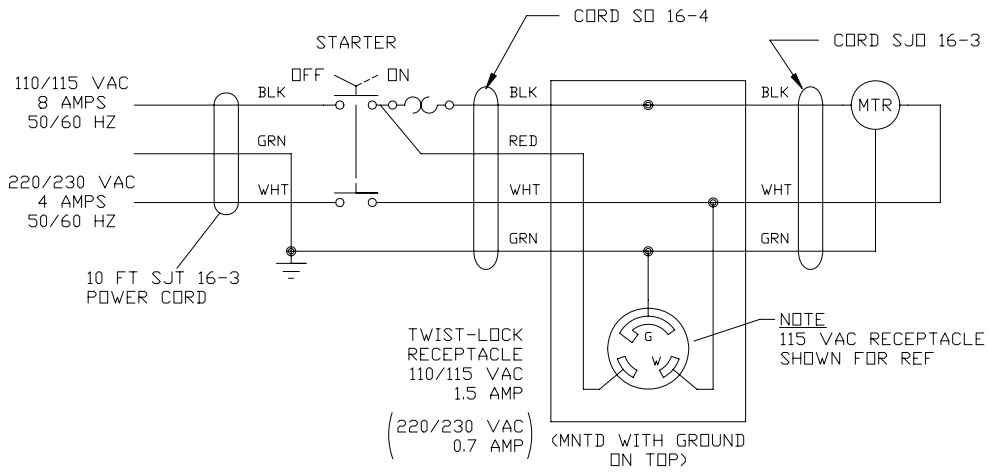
CORD SO 16-4

CORD SJO 16-3

STARTER

OFF ON

110/115 VAC
8 AMPS
50/60 HZ

220/230 VAC
4 AMPS
50/60 HZ

BLK

GRN

WHT

BLK

RED

WHT

GRN

BLK

WHT

GRN

MTR

10 FT SJT 16-3
POWER CORD

TWIST-LOCK
RECEPTACLE
110/115 VAC
1.5 AMP

(220/230 VAC
0.7 AMP)

G

W

NOTE
115 VAC RECEPTACLE
SHOWN FOR REF

(MNTD WITH GROUND
ON TOP)